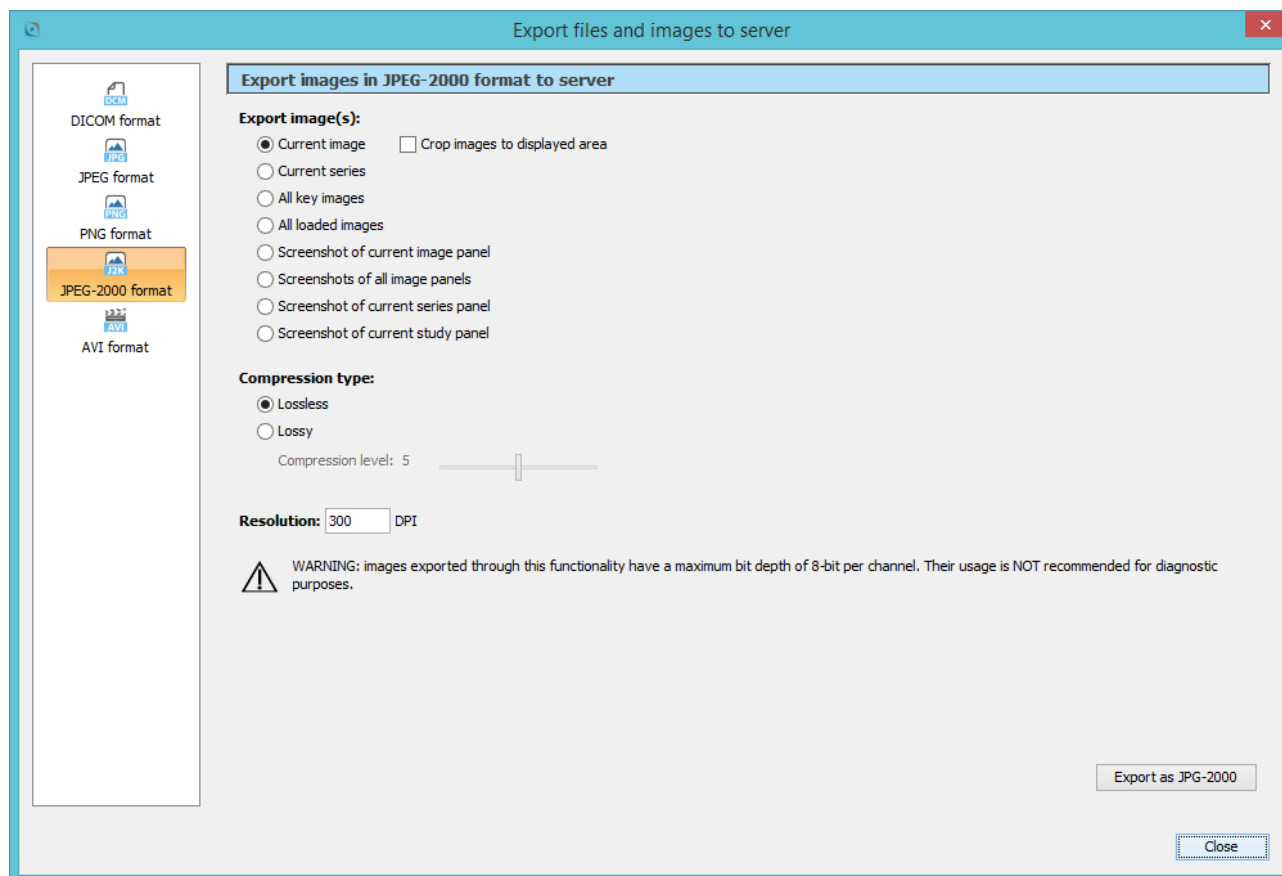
Export files and images to server

DCM
DICOM format
JPG
JPEG format
PNG
PNG format
J2K
JPEG-2000 format
AVI
AVI format

Export images in JPEG-2000 format to server

Export image(s):
Current image
Crop images to displayed area
Current series
All key images
All loaded images
Screenshot of current image panel
Screenshots of all image panels
Screenshot of current series panel
Screenshot of current study panel

Compression type:
Lossless
Lossy
Compression level: 5

Resolution: 300 DPI

WARNING: images exported through this functionality have a maximum bit depth of 8-bit per channel. Their usage is NOT recommended for diagnostic purposes.

Export as JPG-2000

Close